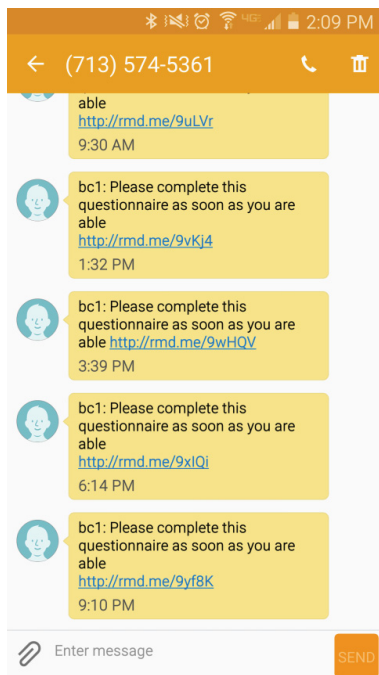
4G 2:09 PM

(713) 574-5361

able
http://rmd.me/9uLVr
9:30 AM

bc1: Please complete this questionnaire as soon as you are able
http://rmd.me/9vKj4
1:32 PM

bc1: Please complete this questionnaire as soon as you are able http://rmd.me/9wHQV
3:39 PM

bc1: Please complete this questionnaire as soon as you are able
http://rmd.me/9xIQi
6:14 PM

bc1: Please complete this questionnaire as soon as you are able
http://rmd.me/9yf8K
9:10 PM

Enter message
SEND